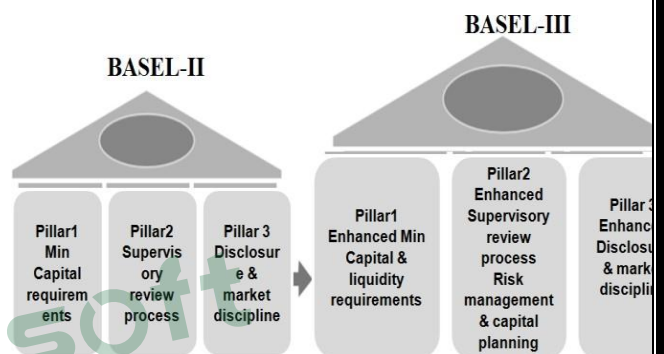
BASEL-II

Pillar1 Min Capital requirem ents

Pillar2 Supervis ory review process

Pillar 3 Disclosur e & market discipline

BASEL-III

Pillar1 Enhanced Min Capital & liquidity requirements

Pillar2 Enhanced Supervisory review process Risk management & capital planning

Pillar 3 Enhanc Disclosu & mark disciplin

soft